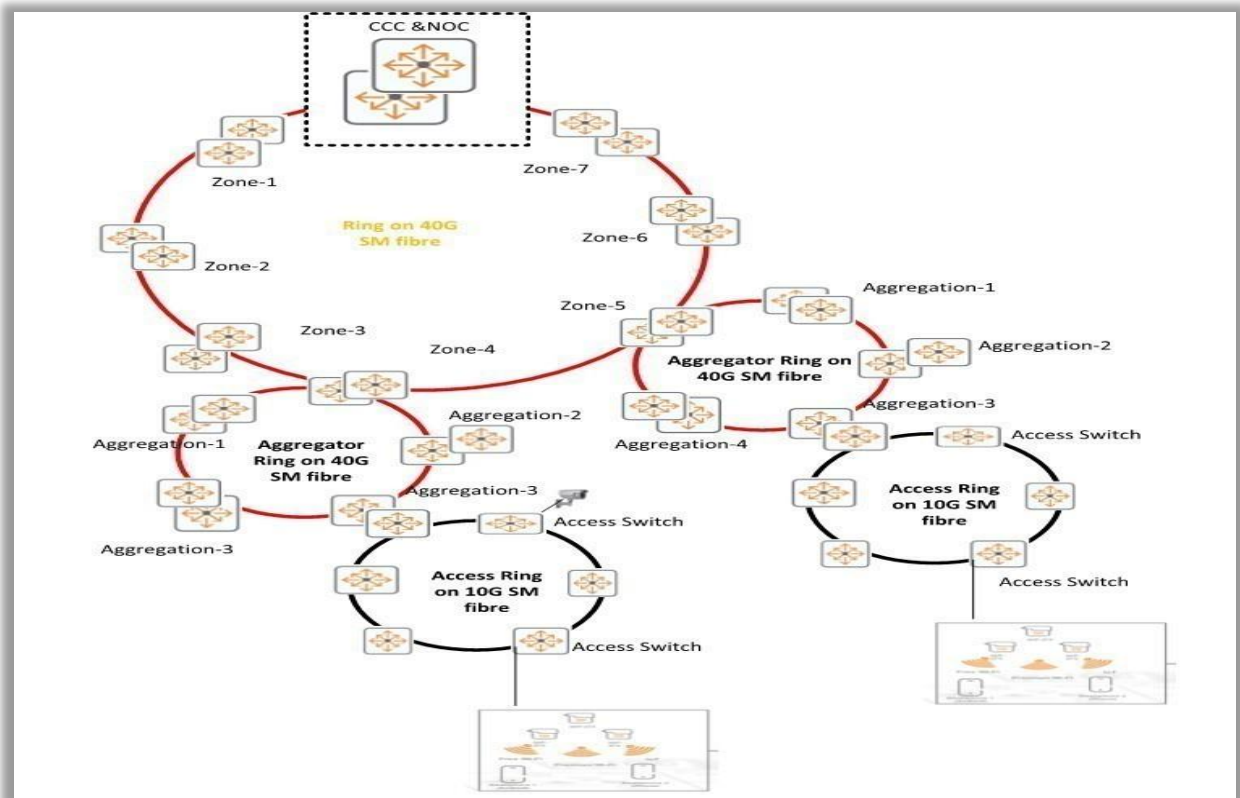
CCC &NOC

Zone-1

Zone-7

Ring on 40G SM fibre

Zone-6

Zone-2

Zone-5

Aggregation-1

Zone-3

Zone-4

Aggregator Ring on 40G SM fibre

Aggregation-2

Aggregation-3

Aggregation-4

Access Switch

Access Ring on 10G SM fibre

Access Switch

Aggregation-2

Aggregation-1

Aggregator Ring on 40G SM fibre

Aggregation-3

Access Switch

Aggregation-3

Access Ring on 10G SM fibre

Access Switch